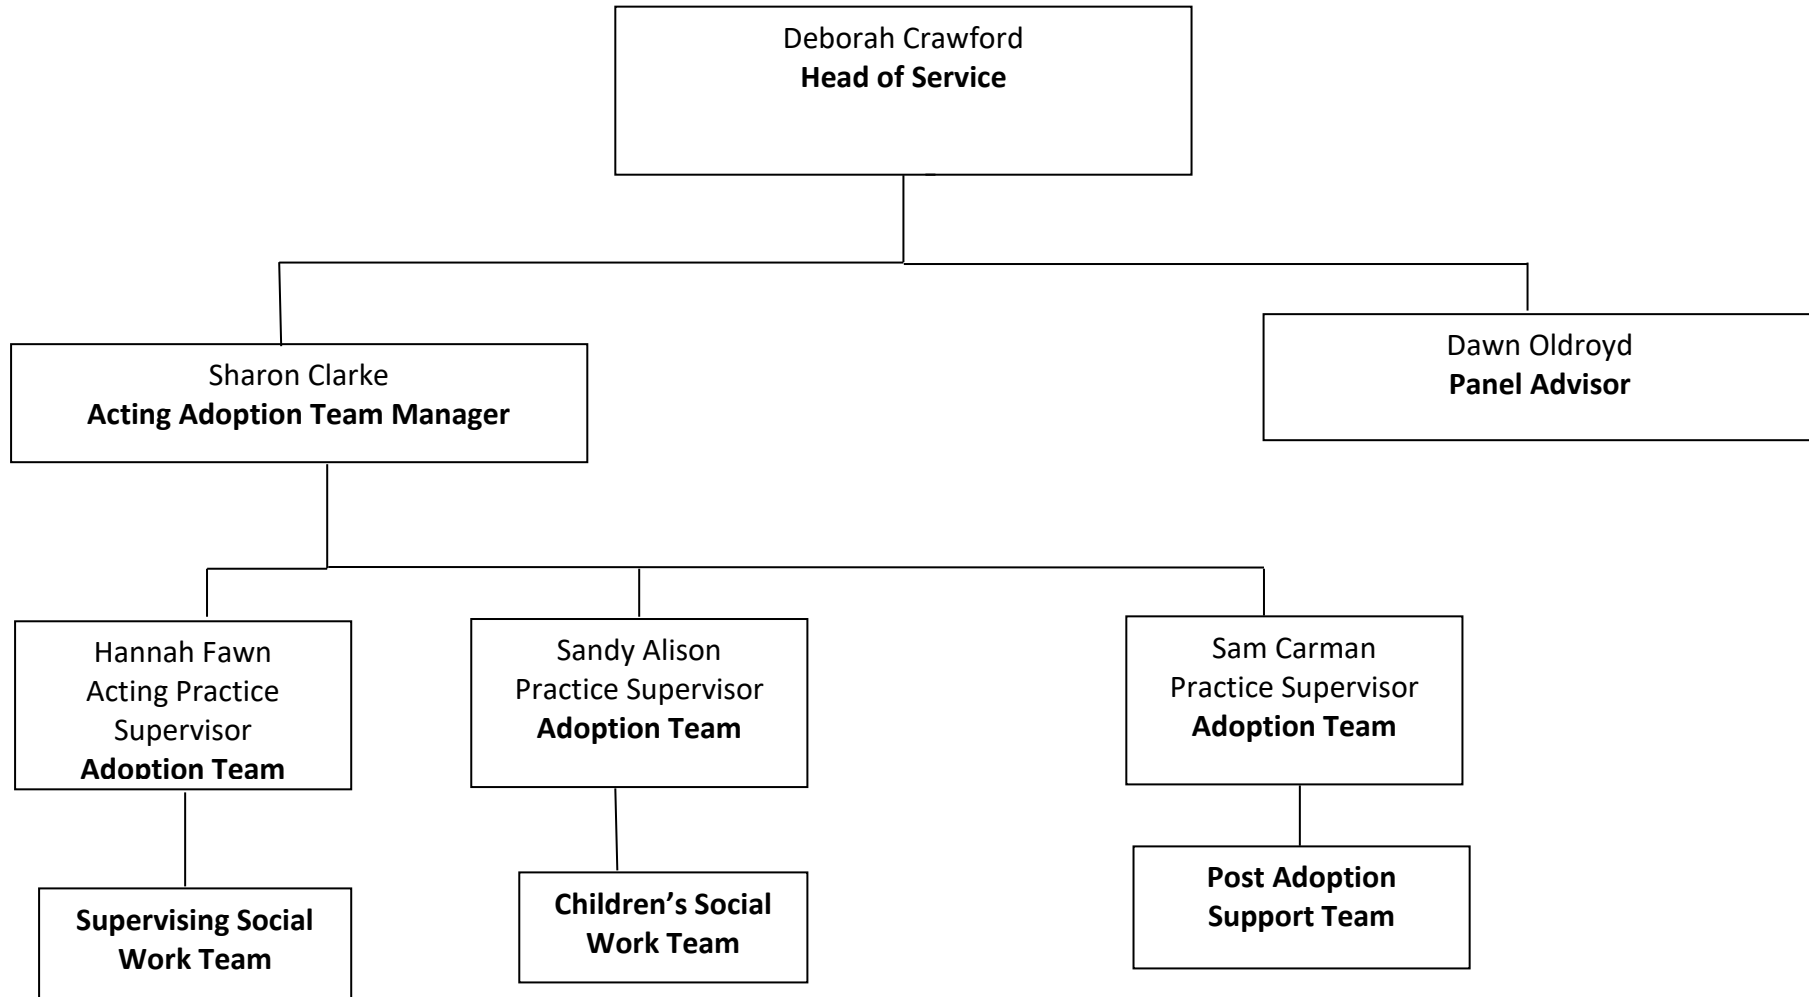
Deborah Crawford
**Head of Service**

Sharon Clarke
**Acting Adoption Team Manager**

Dawn Oldroyd
**Panel Advisor**

Hannah Fawn
Acting Practice Supervisor
**Adoption Team**

Sandy Alison
Practice Supervisor
**Adoption Team**

Sam Carman
Practice Supervisor
**Adoption Team**

**Supervising Social Work Team**

**Children's Social Work Team**

**Post Adoption Support Team**